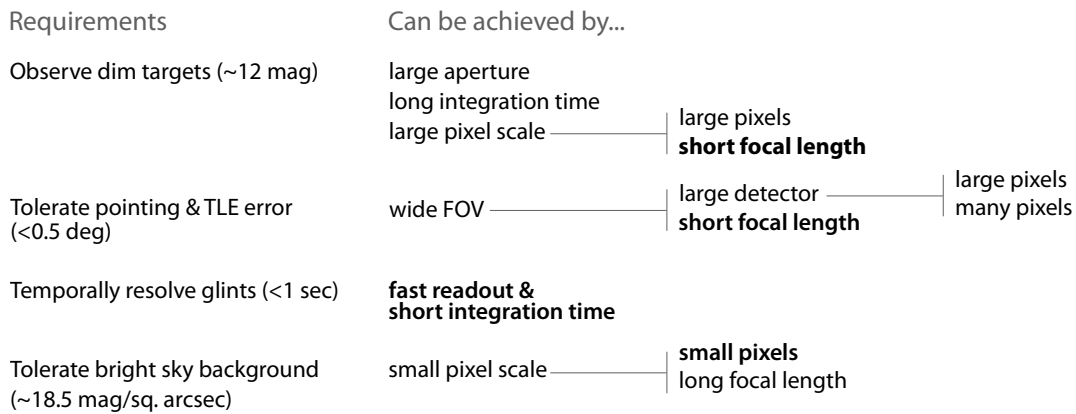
| Requirements | Can be achieved by... | | |
|---|---|---|---|
| Observe dim targets (~12 mag) | large aperture | | |
| | long integration time | | |
| | large pixel scale | large pixels | |
| | | **short focal length** | |
| Tolerate pointing & TLE error (<0.5 deg) | wide FOV | large detector | large pixels |
| | | | many pixels |
| | | **short focal length** | |
| Temporally resolve glints (<1 sec) | **fast readout & short integration time** | | |
| Tolerate bright sky background (~18.5 mag/sq. arcsec) | small pixel scale | **small pixels** | |
| | | long focal length | |